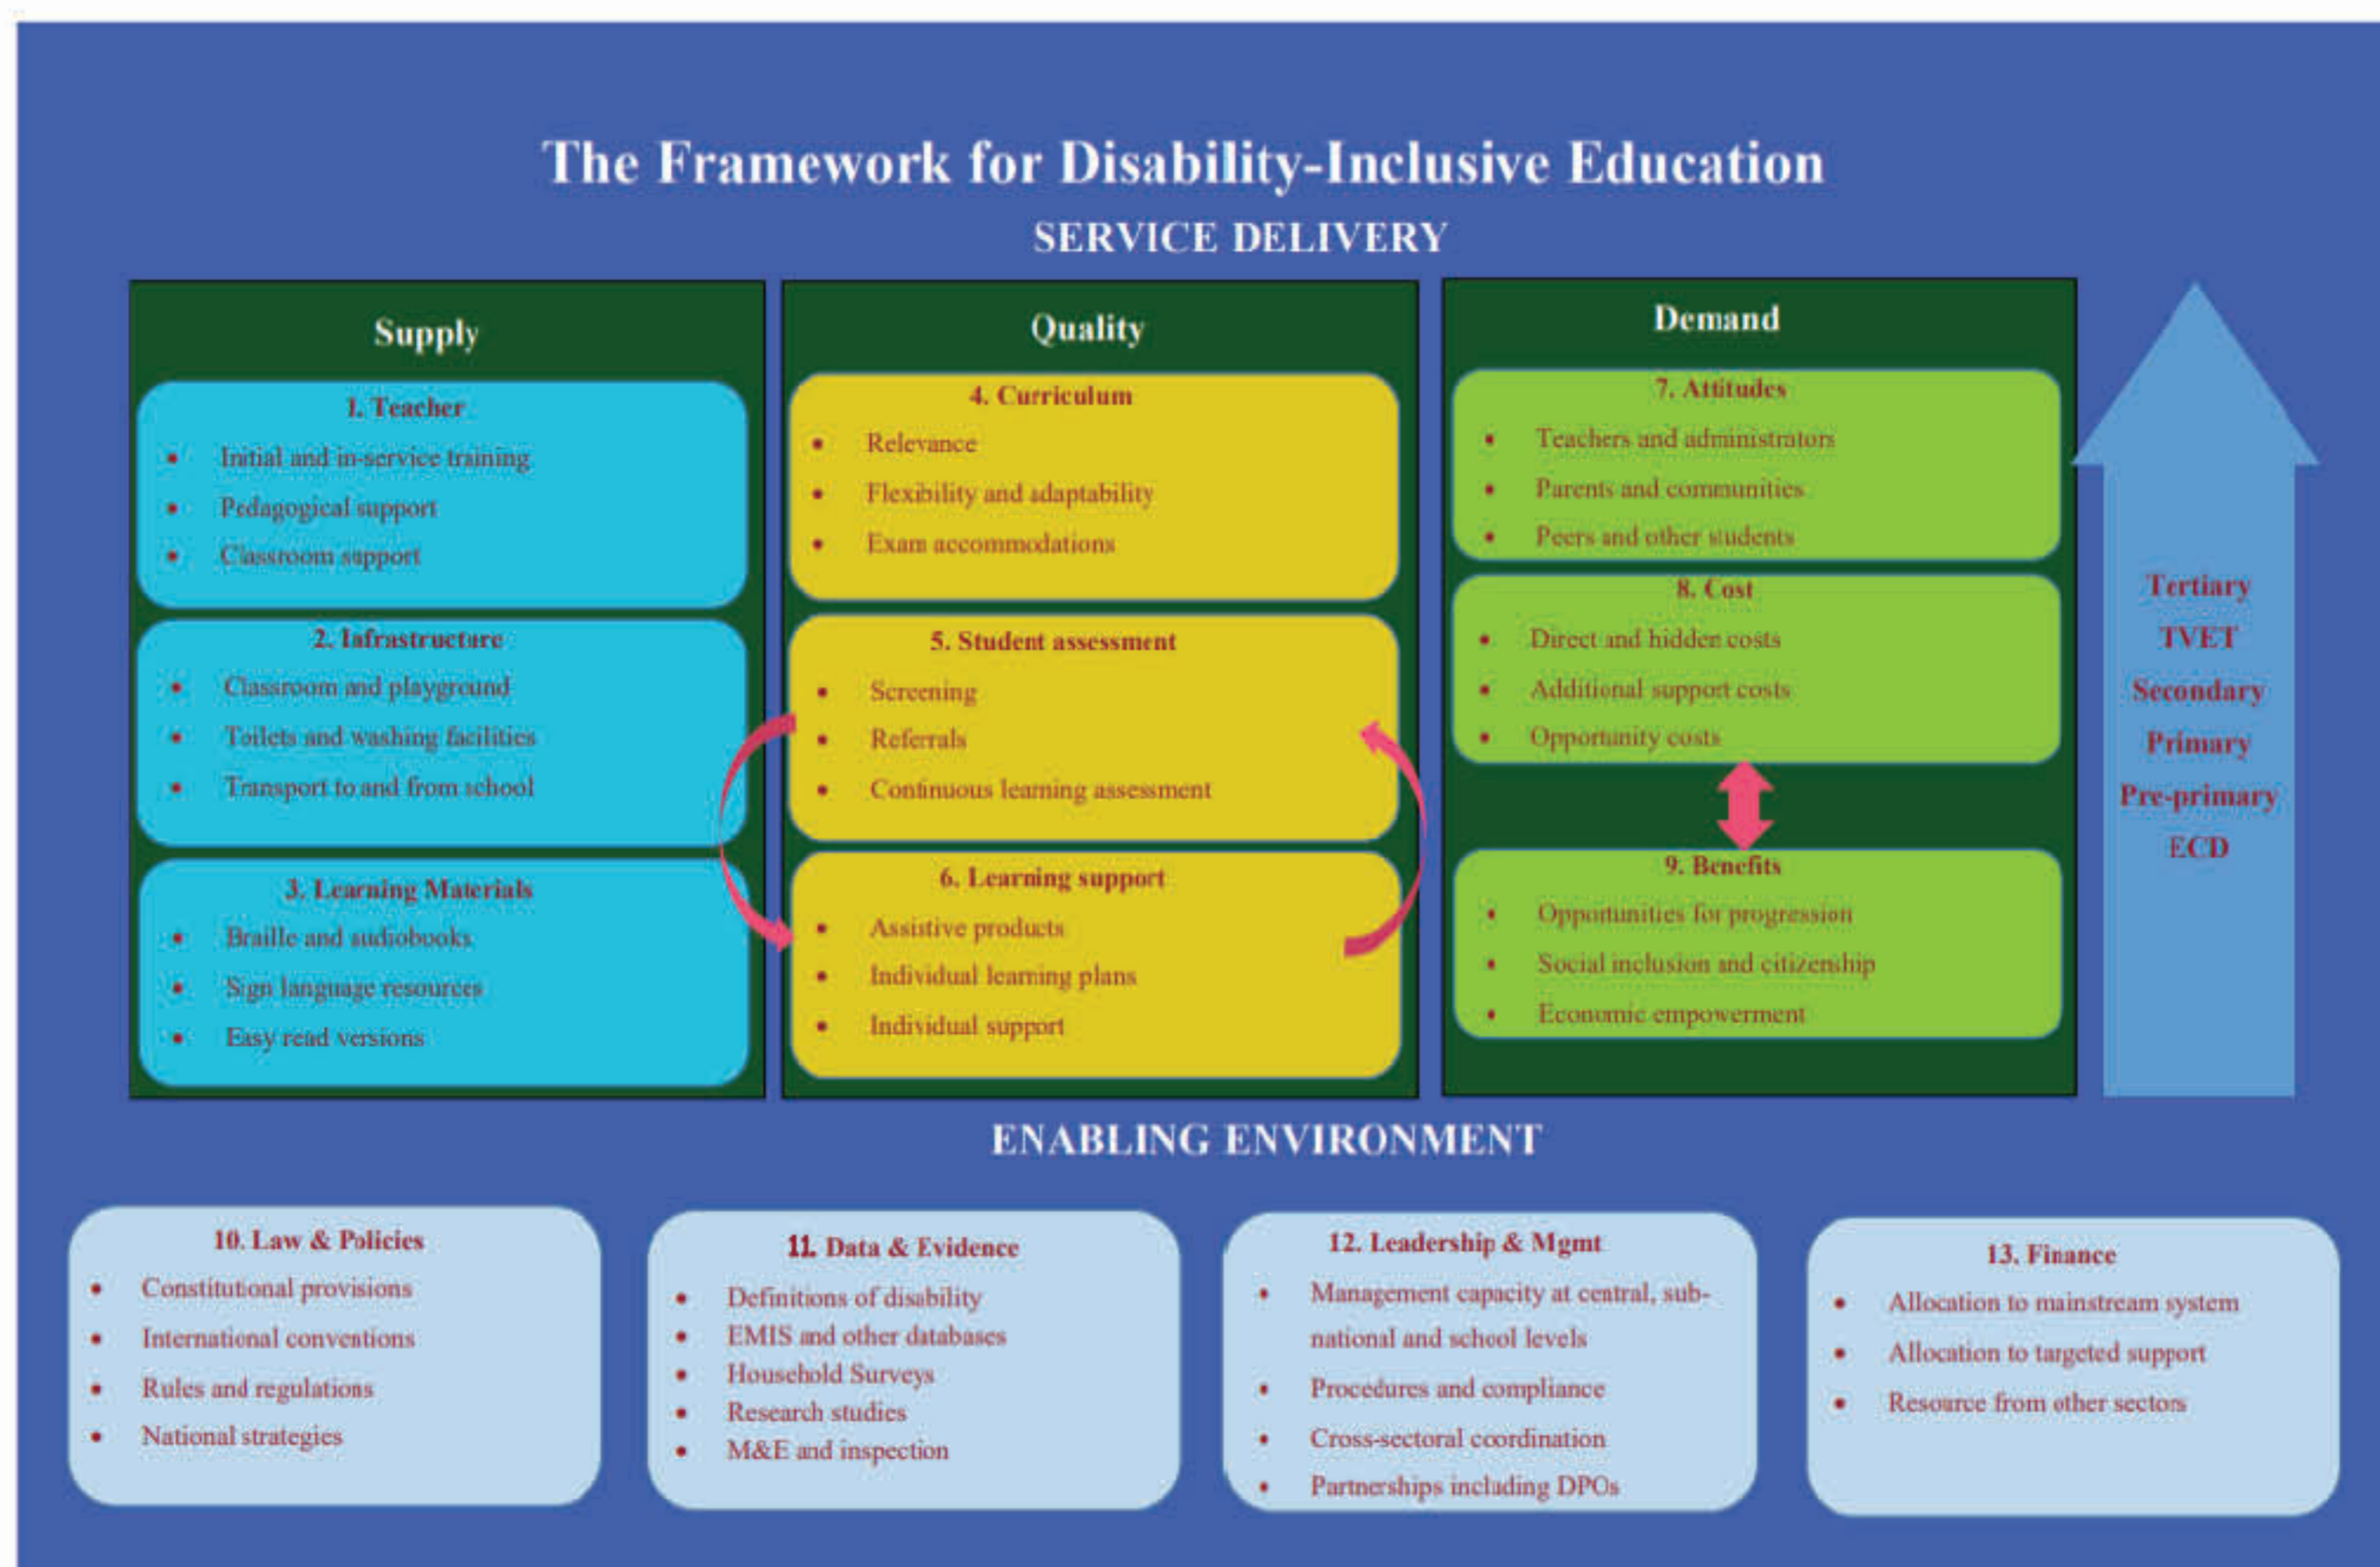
The Framework for Disability-Inclusive Education

SERVICE DELIVERY

Supply

1. Teacher
- Initial and in-service training
- Pedagogical support
- Classroom support

2. Infrastructure
- Classroom and playground
- Toilets and washing facilities
- Transport to and from school

3. Learning Materials
- Braille and audiobooks
- Sign language resources
- Easy read versions

Quality

4. Curriculum
- Relevance
- Flexibility and adaptability
- Exam accommodations

5. Student assessment
- Screening
- Referrals
- Continuous learning assessment

6. Learning support
- Assistive products
- Individual learning plans
- Individual support

Demand

7. Attitudes
- Teachers and administrators
- Parents and communities
- Peers and other students

8. Cost
- Direct and hidden costs
- Additional support costs
- Opportunity costs

9. Benefits
- Opportunities for progression
- Social inclusion and citizenship
- Economic empowerment

Tertiary
TVET
Secondary
Primary
Pre-primary
ECD

ENABLING ENVIRONMENT

10. Law & Policies
- Constitutional provisions
- International conventions
- Rules and regulations
- National strategies

11. Data & Evidence
- Definitions of disability
- EMIS and other databases
- Household Surveys
- Research studies
- M&E and inspection

12. Leadership & Mgmt
- Management capacity at central, sub-national and school levels
- Procedures and compliance
- Cross-sectoral coordination
- Partnerships including DPOs

13. Finance
- Allocation to mainstream system
- Allocation to targeted support
- Resource from other sectors